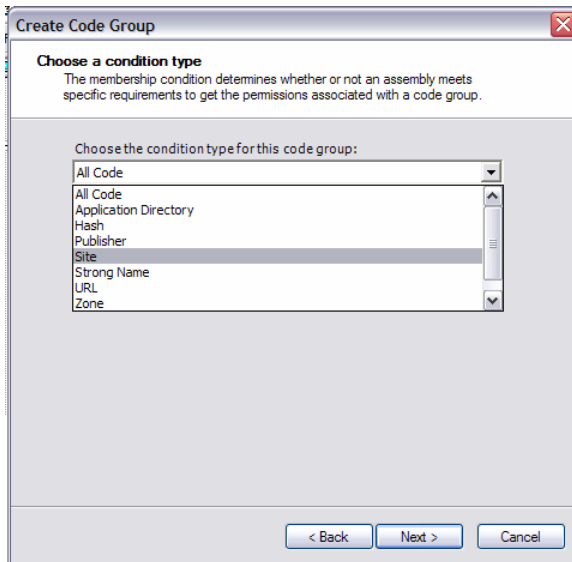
Create Code Group

Choose a condition type
The membership condition determines whether or not an assembly meets specific requirements to get the permissions associated with a code group.

Choose the condition type for this code group:

All Code

All Code
Application Directory
Hash
Publisher
Site
Strong Name
URL
Zone

< Back
Next >
Cancel